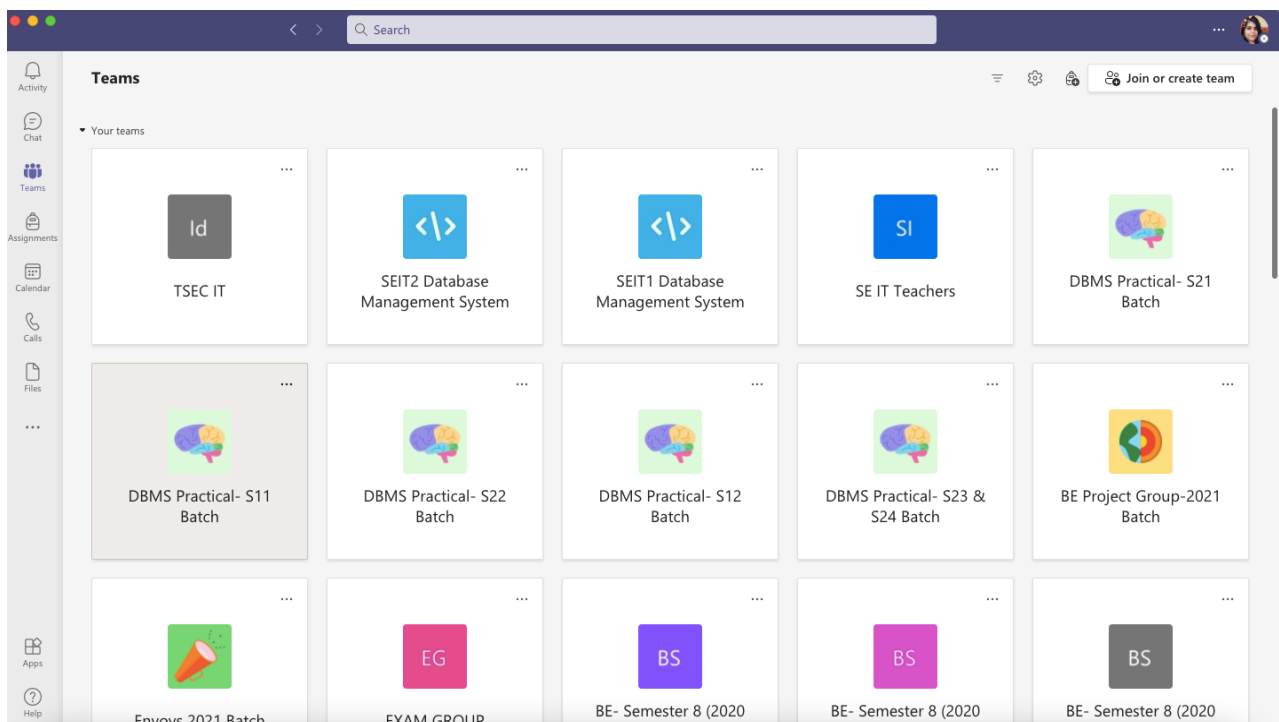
Search

...

Activity

Chat

Teams

Assignments

Calendar

Calls

Files

...

Apps

Help

Teams

Join or create team

Your teams

...
Id
TSEC IT

...
SEIT2 Database Management System

...
SEIT1 Database Management System

...
SI
SE IT Teachers

...
DBMS Practical- S21 Batch

...
DBMS Practical- S11 Batch

...
DBMS Practical- S22 Batch

...
DBMS Practical- S12 Batch

...
DBMS Practical- S23 & S24 Batch

...
BE Project Group-2021 Batch

...
Envoys 2021 Batch

...
EG
EXAM GROUP

...
BS
BE- Semester 8 (2020

...
BS
BE- Semester 8 (2020

...
BS
BE- Semester 8 (2020